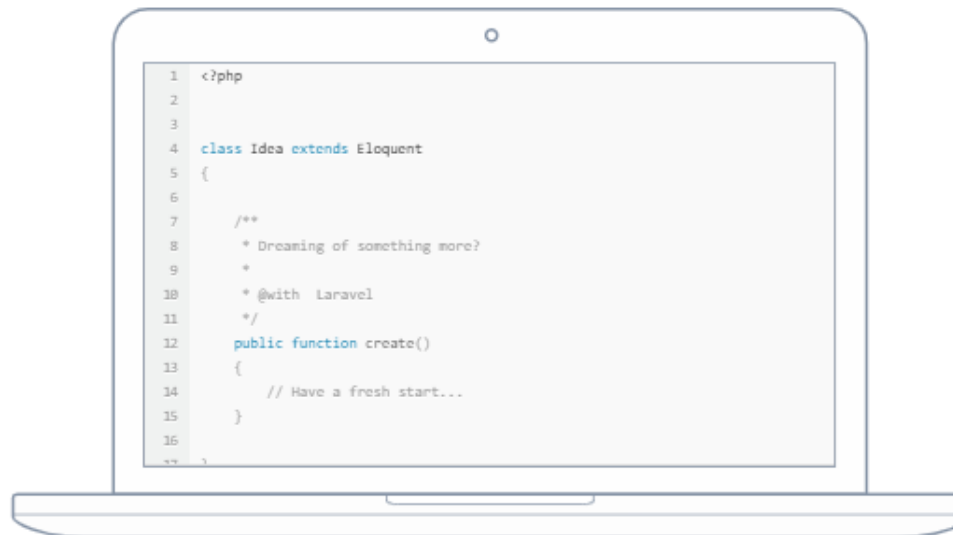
1 <?php
2
3
4 class Idea extends Eloquent
5 {
6
7     /**
8      * Dreaming of something more?
9      *
10     * @with  Laravel
11     */
12    public function create()
13    {
14        // Have a fresh start...
15    }
16
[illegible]